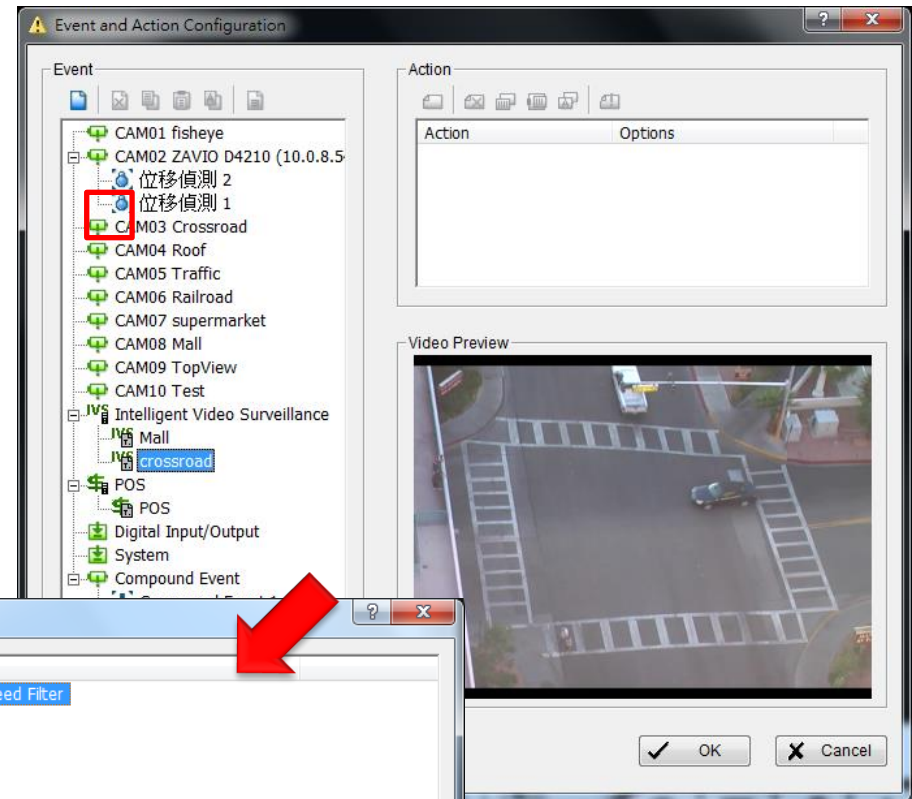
Event and Action Configuration

Event

CAM01 fisheye
CAM02 ZAVIO D4210 (10.0.8.5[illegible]
位移偵測 2
位移偵測 1
CAM03 Crossroad
CAM04 Roof
CAM05 Traffic
CAM06 Railroad
CAM07 supermarket
CAM08 Mall
CAM09 TopView
CAM10 Test
IVS Intelligent Video Surveillance
IVS Mall
IVS crossroad
POS
POS
Digital Input/Output
System
Compound Event
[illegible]

Action

| Action | Options |
|---|---|
| | |

Video Preview

eed Filter

OK
Cancel